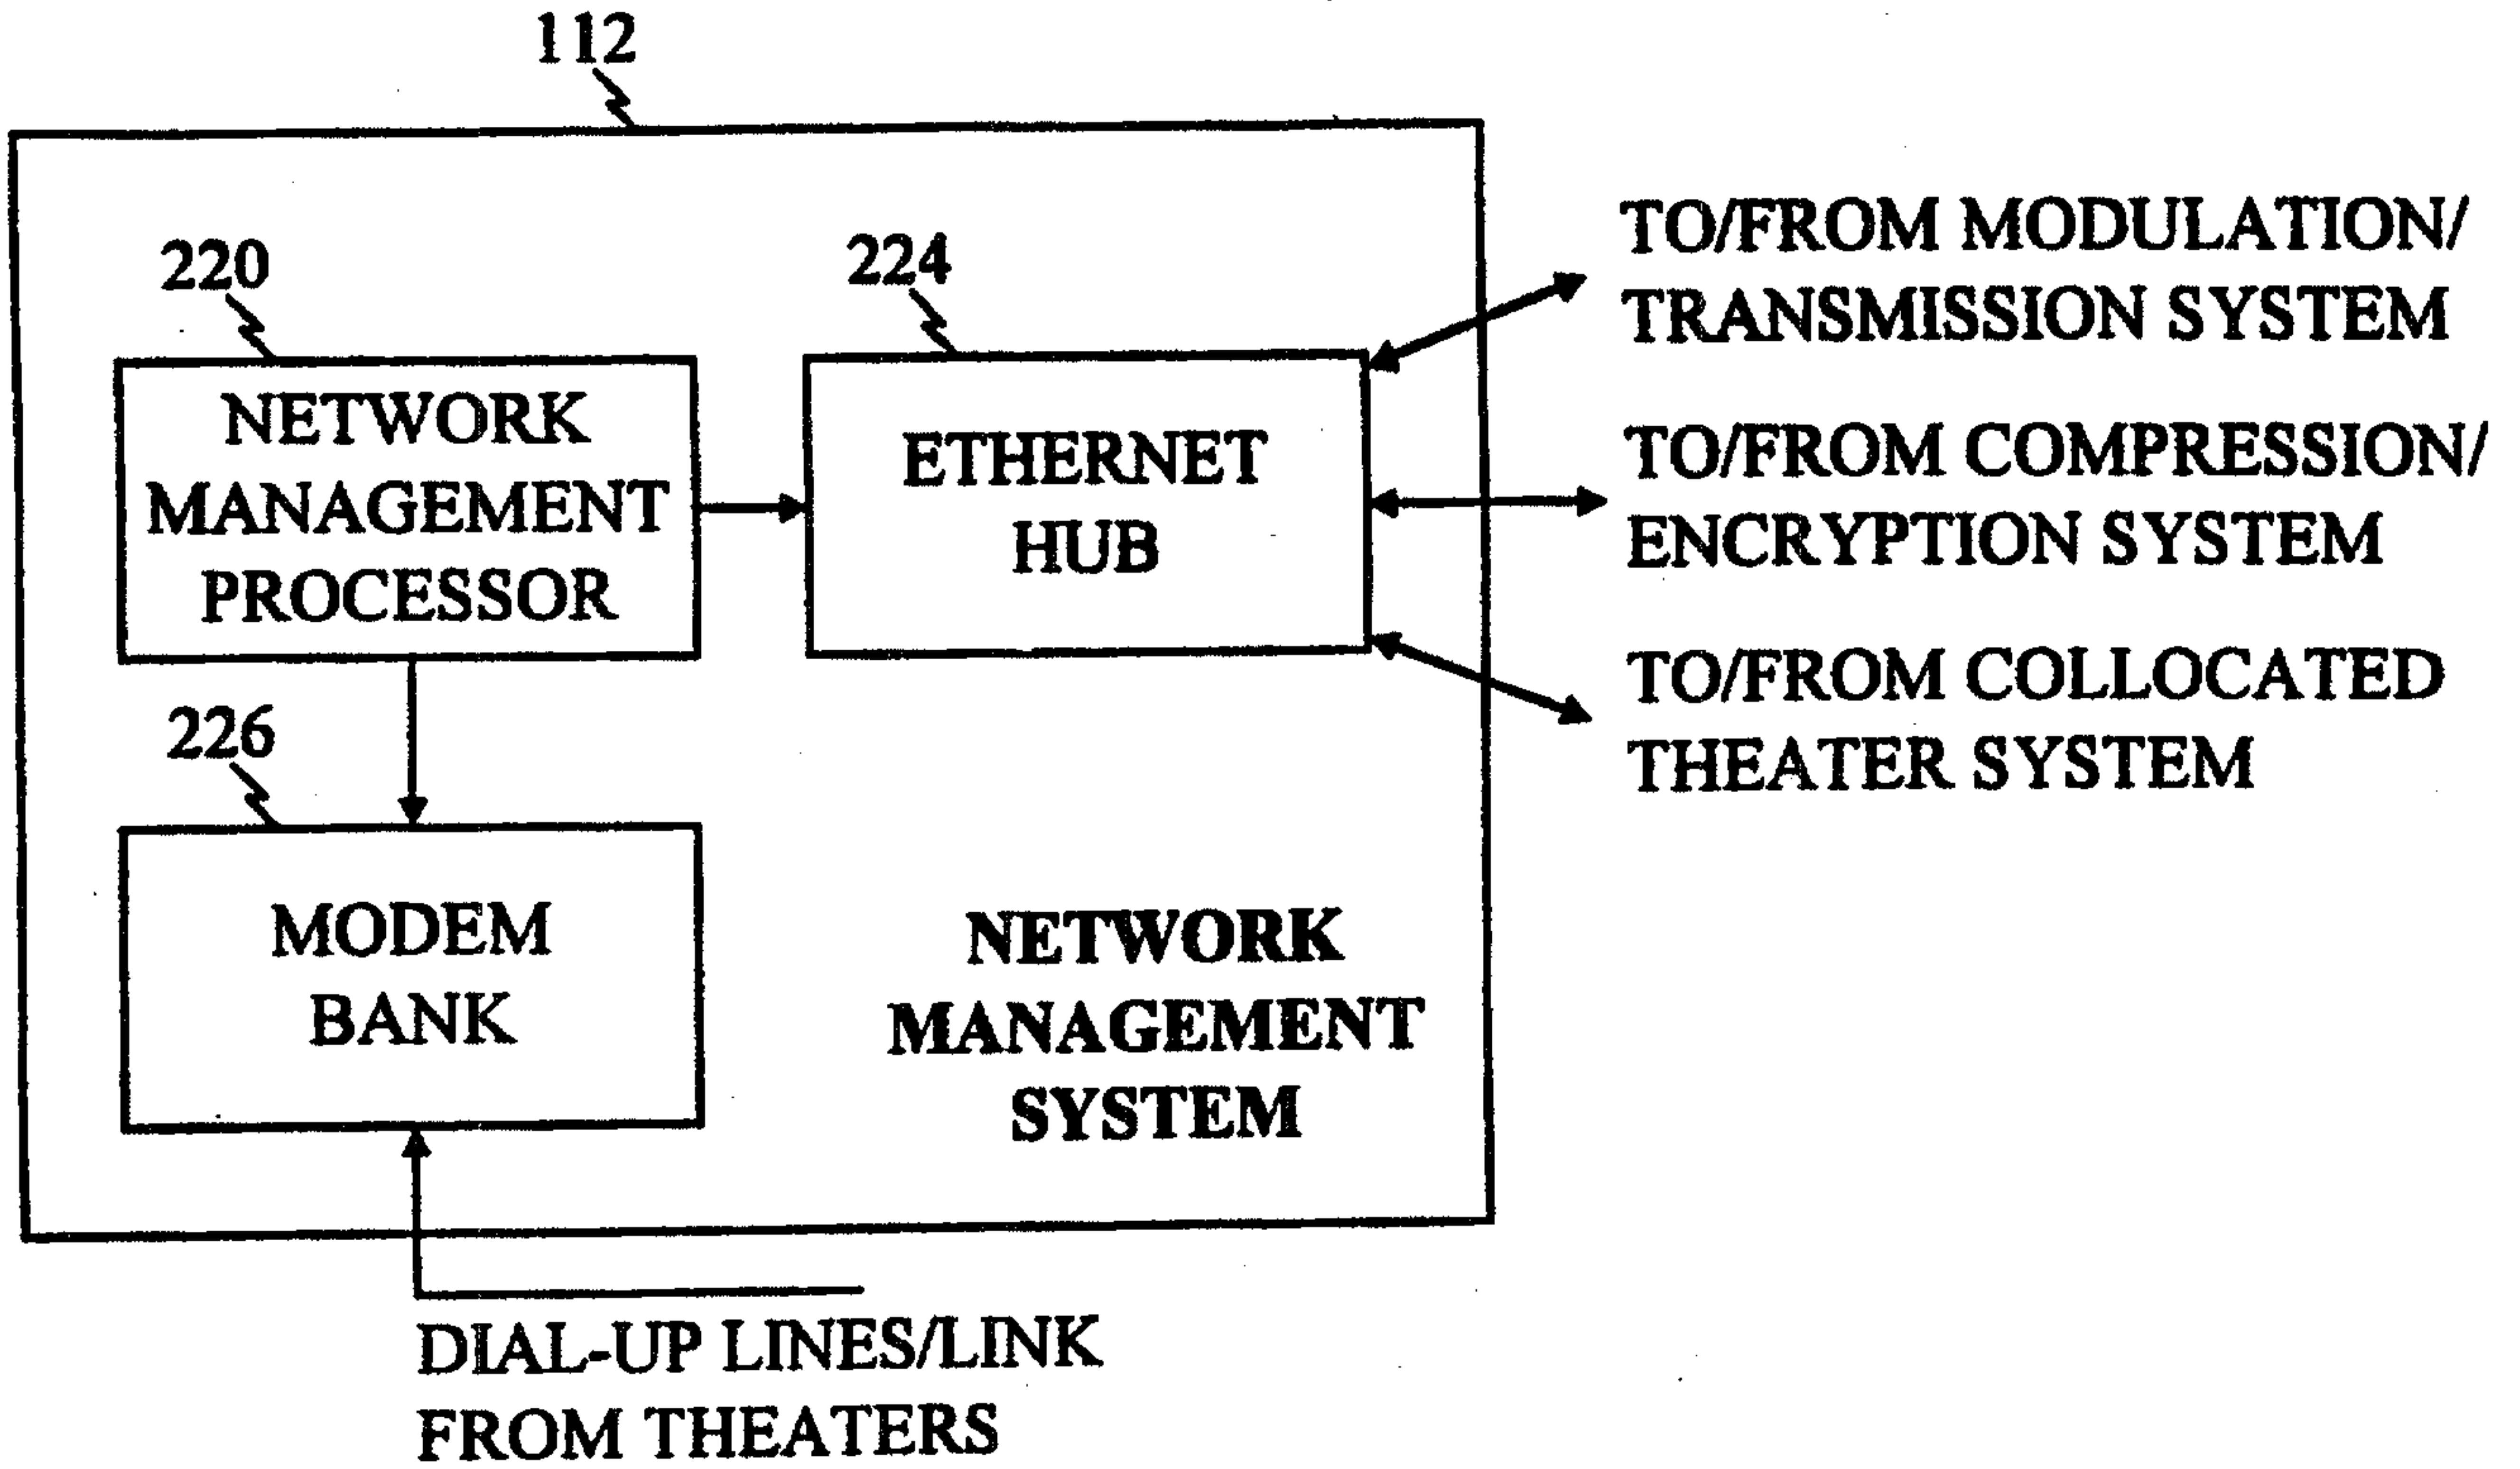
112

220

NETWORK MANAGEMENT PROCESSOR

224

ETHERNET HUB

TO/FROM MODULATION/ TRANSMISSION SYSTEM

TO/FROM COMPRESSION/ ENCRYPTION SYSTEM

TO/FROM COLLOCATED THEATER SYSTEM

226

MODEM BANK

NETWORK MANAGEMENT SYSTEM

DIAL-UP LINES/LINK FROM THEATERS